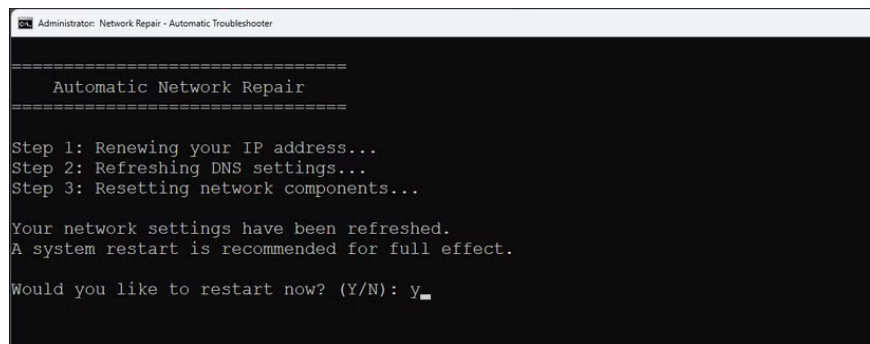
Administrator: Network Repair - Automatic Troubleshooter

================================
Automatic Network Repair
================================

Step 1: Renewing your IP address...
Step 2: Refreshing DNS settings...
Step 3: Resetting network components...

Your network settings have been refreshed.
A system restart is recommended for full effect.

Would you like to restart now? (Y/N): y